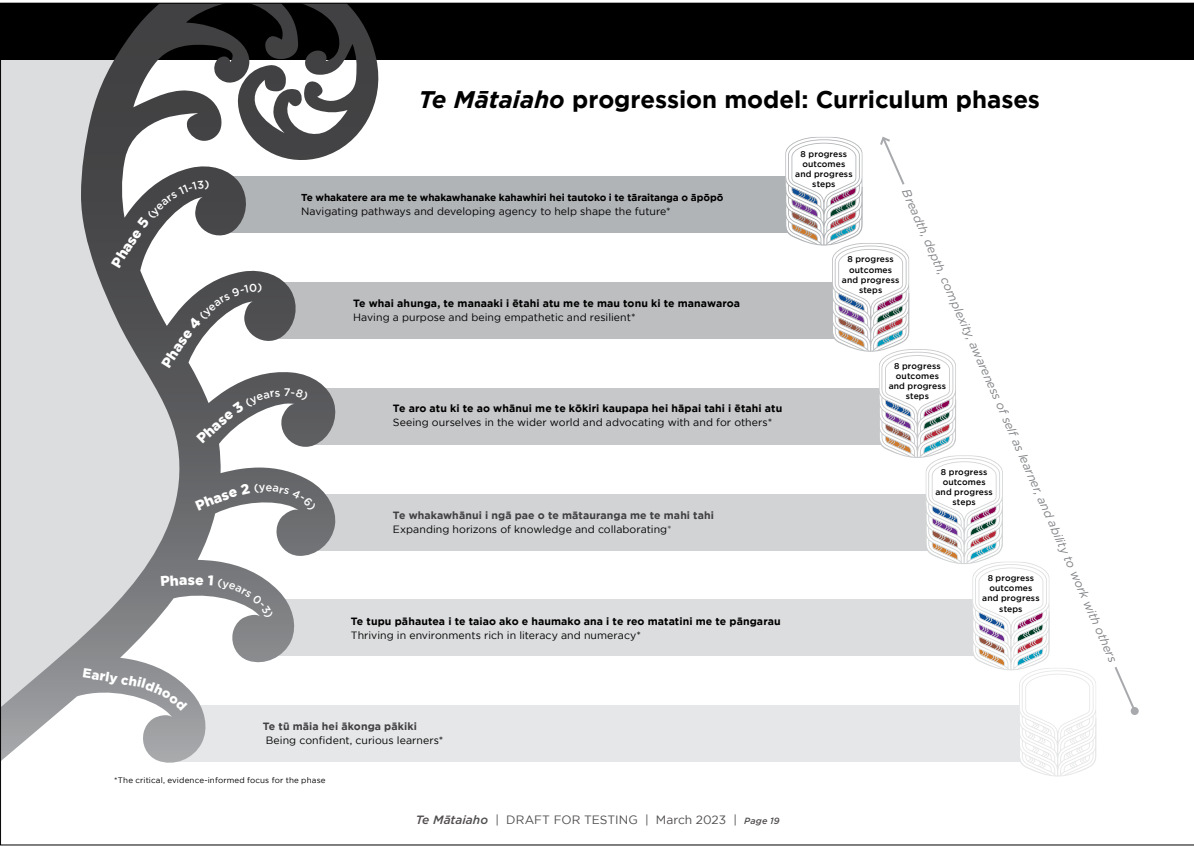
*Te Mātaiaho* progression model: Curriculum phases

Phase 5 (years 11-13)

Te whakatere ara me te whakawhanake kahawhiri hei tautoko i te tāraitanga o āpōpō
Navigating pathways and developing agency to help shape the future*

8 progress outcomes and progress steps

Phase 4 (years 9-10)

Te whai ahunga, te manaaki i ētahi atu me te mau tonu ki te manawaroa
Having a purpose and being empathetic and resilient*

8 progress outcomes and progress steps

Phase 3 (years 7-8)

Te aro atu ki te ao whānui me te kōkiri kaupapa hei hāpai tahi i ētahi atu
Seeing ourselves in the wider world and advocating with and for others*

8 progress outcomes and progress steps

Phase 2 (years 4-6)

Te whakawhānui i ngā pae o te mātauranga me te mahi tahi
Expanding horizons of knowledge and collaborating*

8 progress outcomes and progress steps

Phase 1 (years 0-3)

Te tupu pāhautea i te taiao ako e haumako ana i te reo matatini me te pāngarau
Thriving in environments rich in literacy and numeracy*

8 progress outcomes and progress steps

Early childhood

Te tū māia hei ākonga pākiki
Being confident, curious learners*

Breadth, depth, complexity, awareness of self as learner, and ability to work with others

*The critical, evidence-informed focus for the phase

*Te Mātaiaho* | DRAFT FOR TESTING | March 2023 | *Page 19*